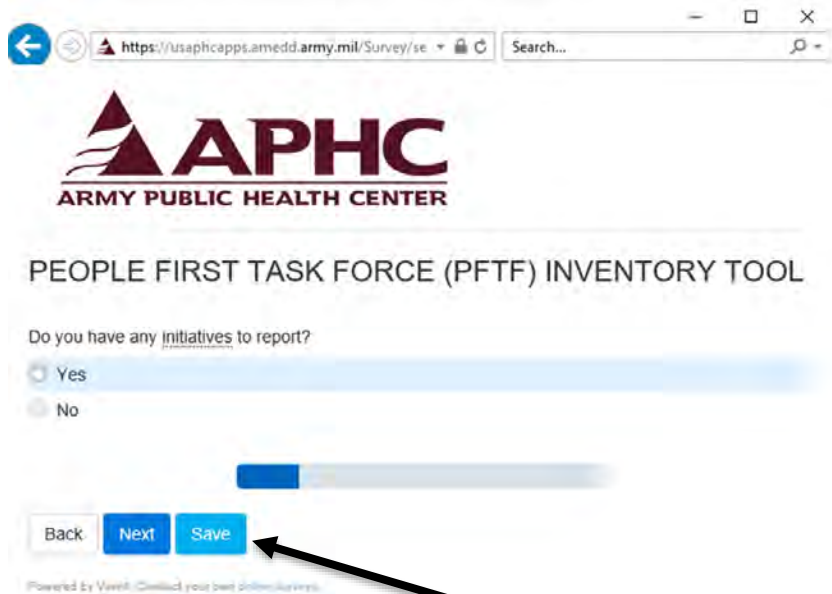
https://usaphcapps.amedd.army.mil/Survey/se

Search...

APHC
ARMY PUBLIC HEALTH CENTER

PEOPLE FIRST TASK FORCE (PFTF) INVENTORY TOOL

Do you have any initiatives to report?

Yes

No

Back Next Save

Powered by Vovici. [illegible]